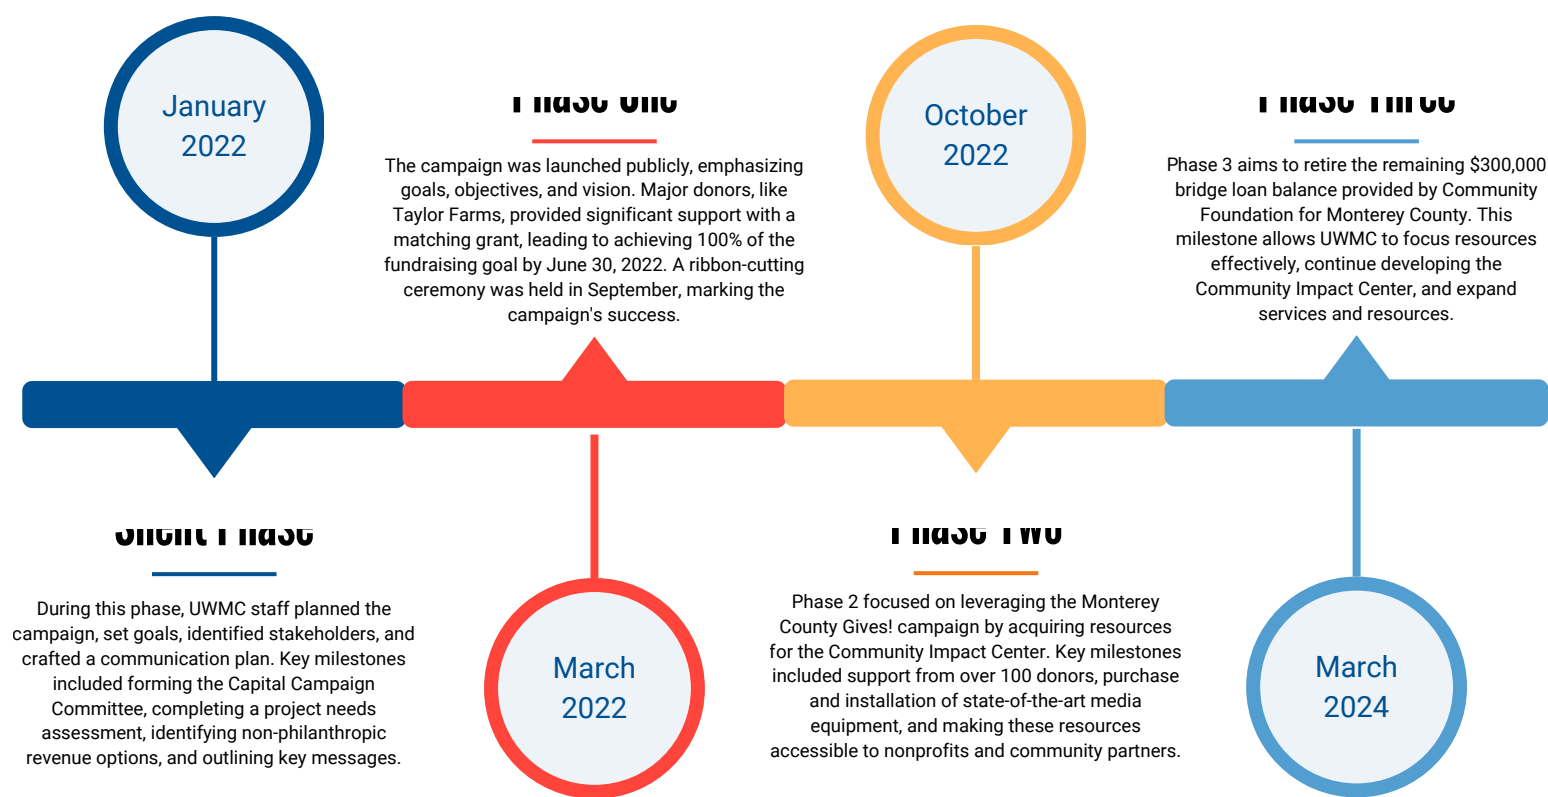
January 2022

Phase One

The campaign was launched publicly, emphasizing goals, objectives, and vision. Major donors, like Taylor Farms, provided significant support with a matching grant, leading to achieving 100% of the fundraising goal by June 30, 2022. A ribbon-cutting ceremony was held in September, marking the campaign's success.

October 2022

Phase Three

Phase 3 aims to retire the remaining $300,000 bridge loan balance provided by Community Foundation for Monterey County. This milestone allows UWMC to focus resources effectively, continue developing the Community Impact Center, and expand services and resources.

Silent Phase

During this phase, UWMC staff planned the campaign, set goals, identified stakeholders, and crafted a communication plan. Key milestones included forming the Capital Campaign Committee, completing a project needs assessment, identifying non-philanthropic revenue options, and outlining key messages.

March 2022

Phase Two

Phase 2 focused on leveraging the Monterey County Gives! campaign by acquiring resources for the Community Impact Center. Key milestones included support from over 100 donors, purchase and installation of state-of-the-art media equipment, and making these resources accessible to nonprofits and community partners.

March 2024